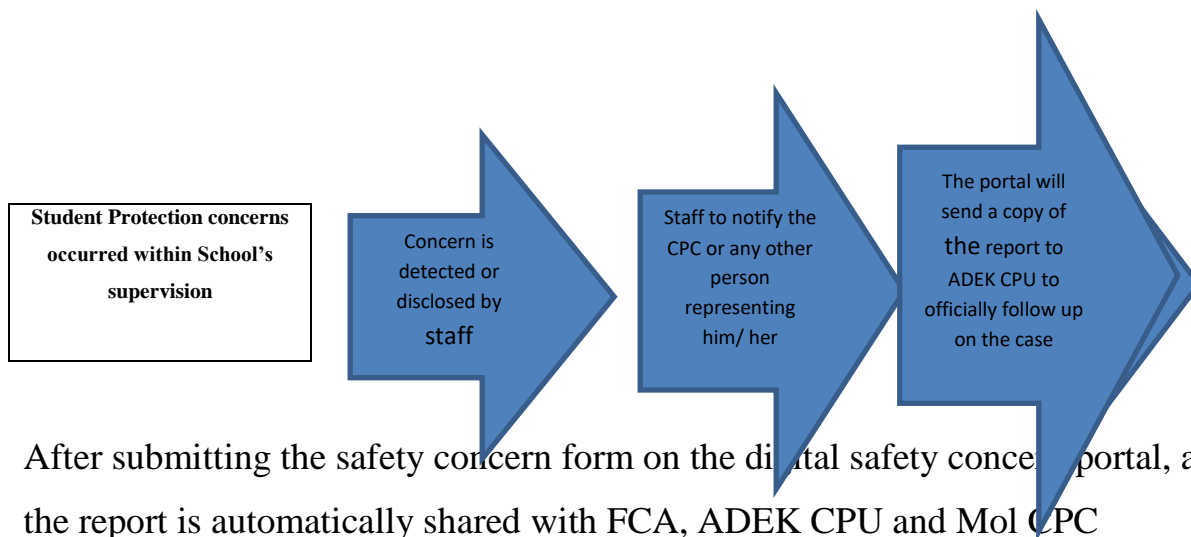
Student Protection concerns occurred within School's supervision

Concern is detected or disclosed by staff

Staff to notify the CPC or any other person representing him/ her

The portal will send a copy of the report to ADEK CPU to officially follow up on the case

After submitting the safety concern form on the di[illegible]tal safety conce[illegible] portal, a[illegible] the report is automatically shared with FCA, ADEK CPU and MoI CPC